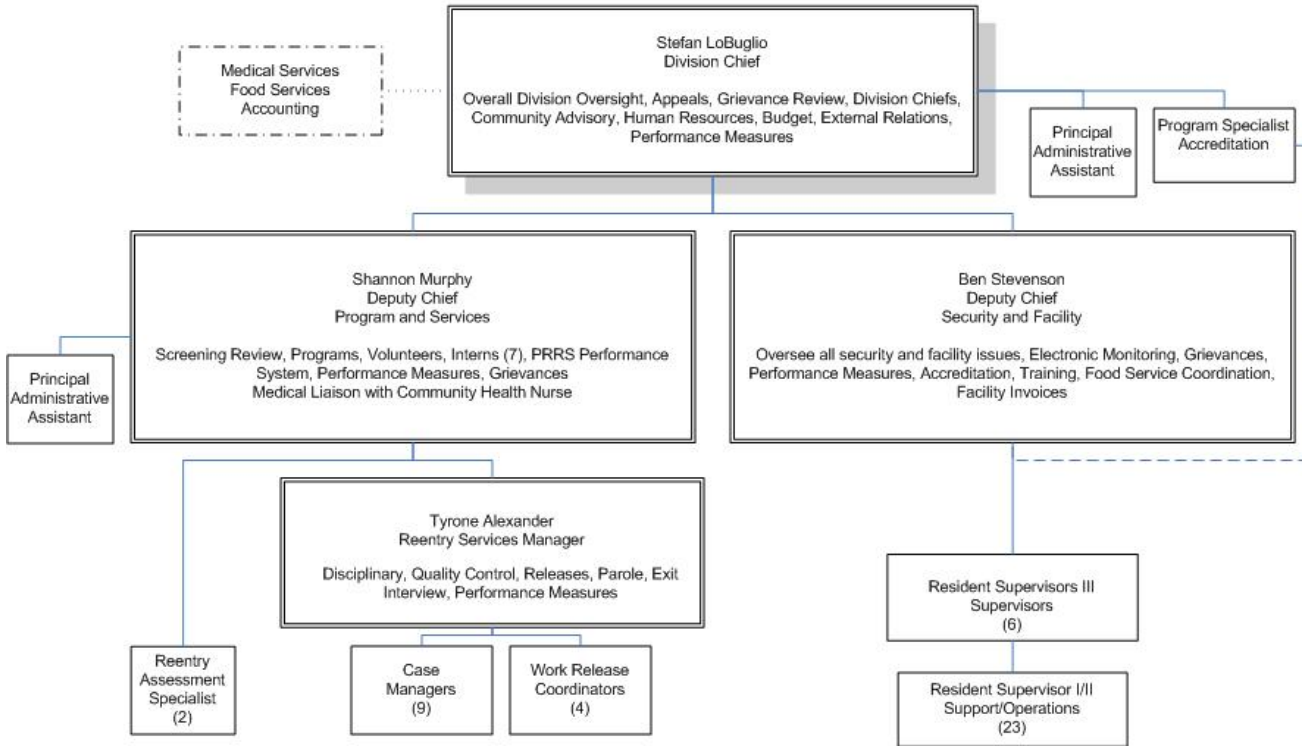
Medical Services
Food Services
Accounting

Stefan LoBuglio
Division Chief

Overall Division Oversight, Appeals, Grievance Review, Division Chiefs, Community Advisory, Human Resources, Budget, External Relations, Performance Measures

Principal Administrative Assistant

Program Specialist Accreditation

Principal Administrative Assistant

Shannon Murphy
Deputy Chief
Program and Services

Screening Review, Programs, Volunteers, Interns (7), PRRS Performance System, Performance Measures, Grievances
Medical Liaison with Community Health Nurse

Ben Stevenson
Deputy Chief
Security and Facility

Oversee all security and facility issues, Electronic Monitoring, Grievances, Performance Measures, Accreditation, Training, Food Service Coordination, Facility Invoices

Tyrone Alexander
Reentry Services Manager

Disciplinary, Quality Control, Releases, Parole, Exit Interview, Performance Measures

Resident Supervisors III
Supervisors
(6)

Reentry Assessment Specialist
(2)

Case Managers
(9)

Work Release Coordinators
(4)

Resident Supervisor I/II
Support/Operations
(23)